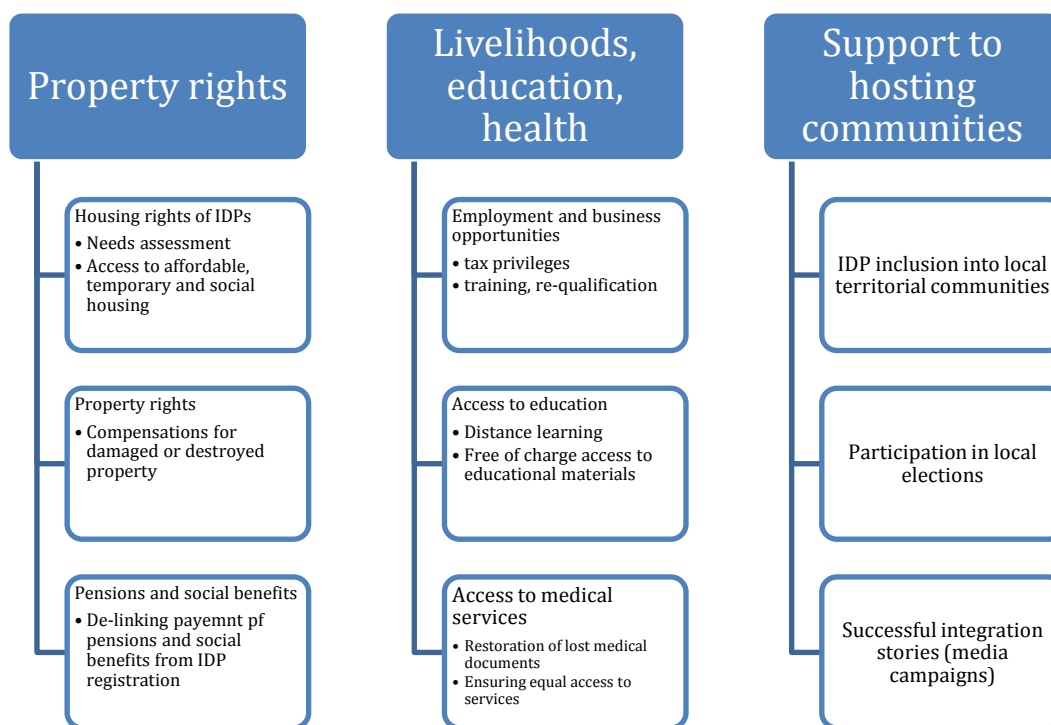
Property rights

Housing rights of IDPs
• Needs assessment
• Access to affordable, temporary and social housing

Property rights
• Compensations for damaged or destroyed property

Pensions and social benefits
• De-linking payemnt pf pensions and social benefits from IDP registration

Livelihoods, education, health

Employment and business opportunities
• tax privileges
• training, re-qualification

Access to education
• Distance learning
• Free of charge access to educational materials

Access to medical services
• Restoration of lost medical documents
• Ensuring equal access to services

Support to hosting communities

IDP inclusion into local territorial communities

Participation in local elections

Successful integration stories (media campaigns)